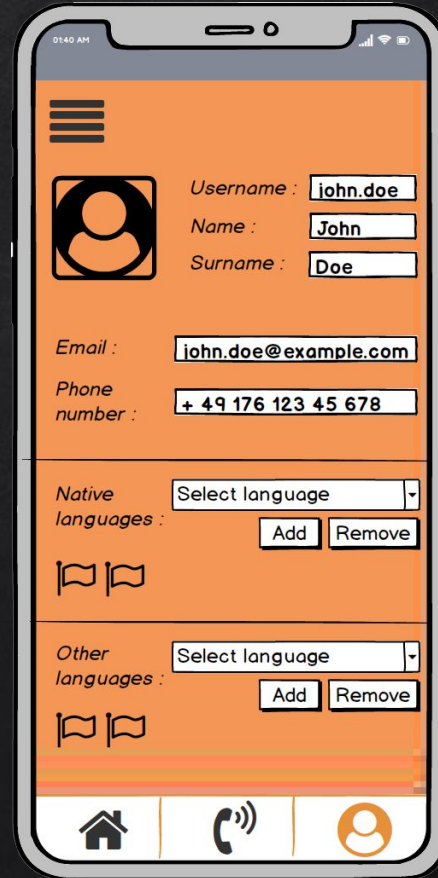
01:40 AM

Username : john.doe
Name : John
Surname : Doe

Email : john.doe@example.com
Phone number : + 49 176 123 45 678

Native languages : Select language
Add Remove

Other languages : Select language
Add Remove